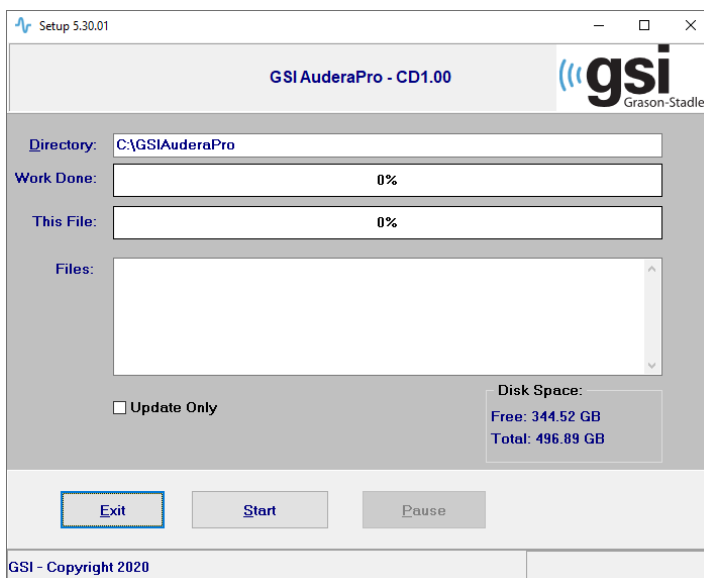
Setup 5.30.01

GSI AuderaPro - CD1.00

gsi
Grason-Stadle

Directory: C:\GSIAuderaPro

Work Done: 0%

This File: 0%

Files:

Update Only

Disk Space:
Free: 344.52 GB
Total: 496.89 GB

Exit
Start
Pause

GSI - Copyright 2020